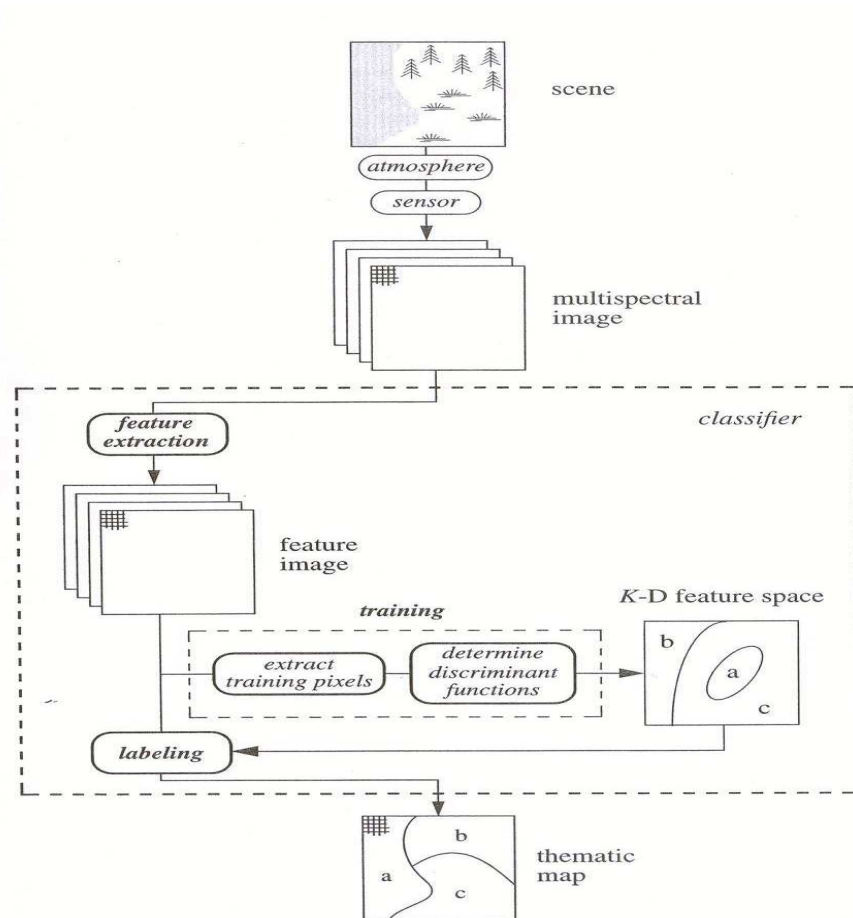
scene

atmosphere

sensor

multispectral image

classifier

feature extraction

feature image

training

$K$-D feature space

extract training pixels

determine discriminant functions

b

a

c

labeling

b

a

c

thematic map